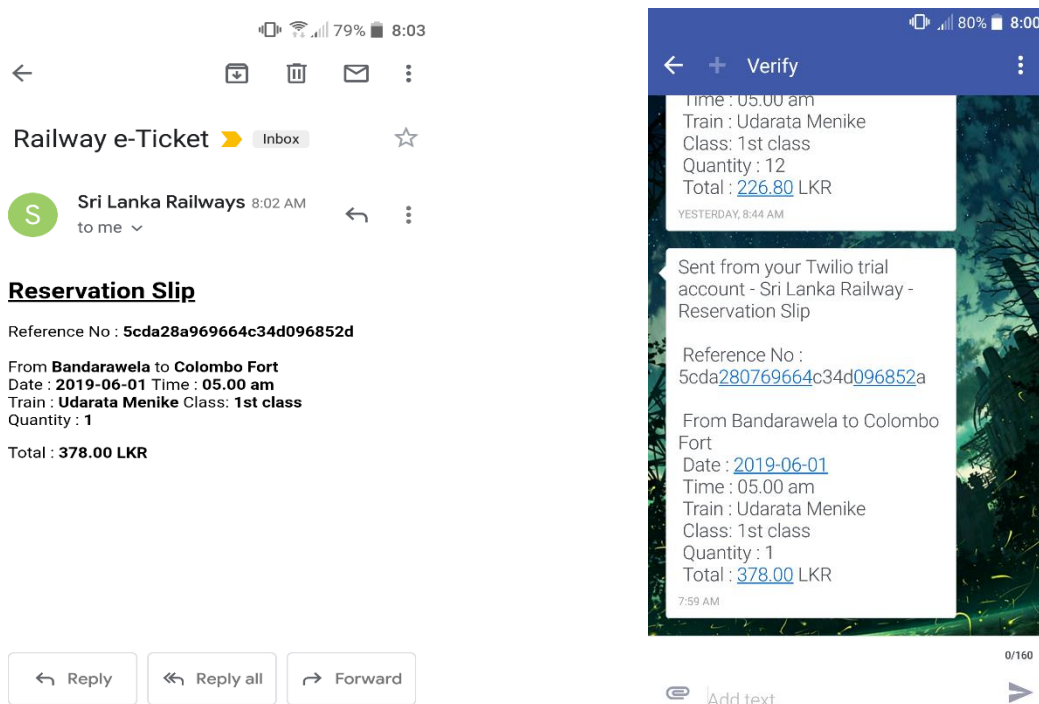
79% 8:03

Railway e-Ticket Inbox

S Sri Lanka Railways 8:02 AM
to me

**Reservation Slip**

Reference No : **5cda28a969664c34d096852d**

From **Bandarawela** to **Colombo Fort**
Date : **2019-06-01** Time : **05.00 am**
Train : **Udarata Menike** Class: **1st class**
Quantity : **1**

Total : **378.00 LKR**

Reply Reply all Forward

80% 8:00

Verify

Time : 05.00 am
Train : Udarata Menike
Class: 1st class
Quantity : 12
Total : 226.80 LKR
YESTERDAY, 8:44 AM

Sent from your Twilio trial account - Sri Lanka Railway - Reservation Slip

Reference No : 5cda280769664c34d096852a

From Bandarawela to Colombo Fort
Date : 2019-06-01
Time : 05.00 am
Train : Udarata Menike
Class: 1st class
Quantity : 1
Total : 378.00 LKR
7:59 AM

0/160

Add text